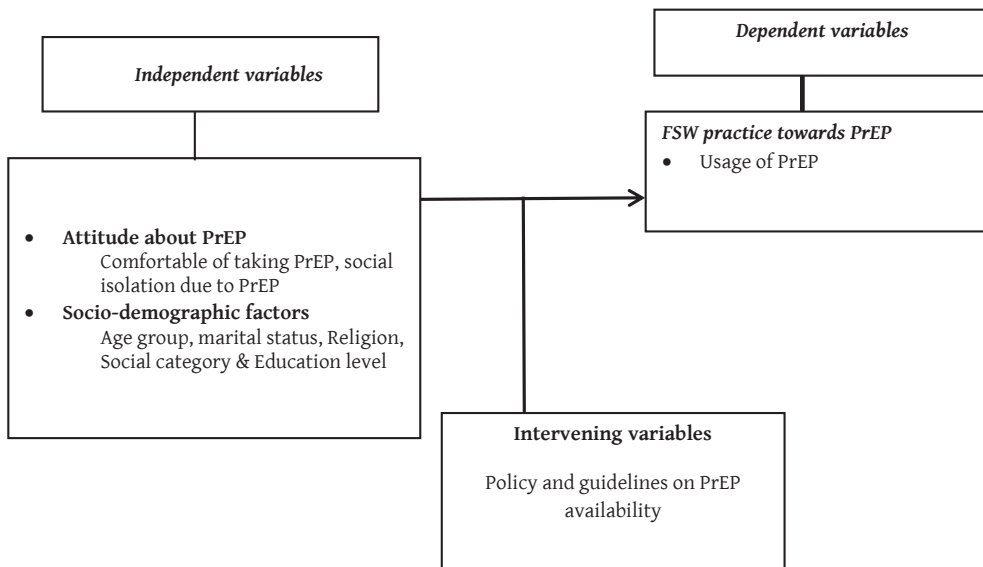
Independent variables

- **Attitude about PrEP**
  Comfortable of taking PrEP, social isolation due to PrEP
- **Socio-demographic factors**
  Age group, marital status, Religion, Social category & Education level

Dependent variables

FSW practice towards PrEP
- Usage of PrEP

Intervening variables

Policy and guidelines on PrEP availability